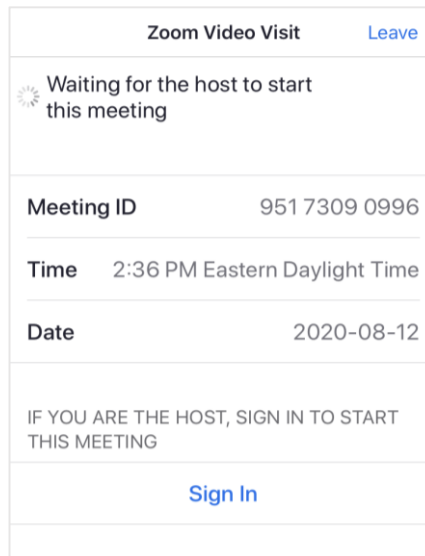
Zoom Video Visit
Leave

Waiting for the host to start this meeting

Meeting ID 951 7309 0996

Time 2:36 PM Eastern Daylight Time

Date 2020-08-12

IF YOU ARE THE HOST, SIGN IN TO START THIS MEETING

Sign In